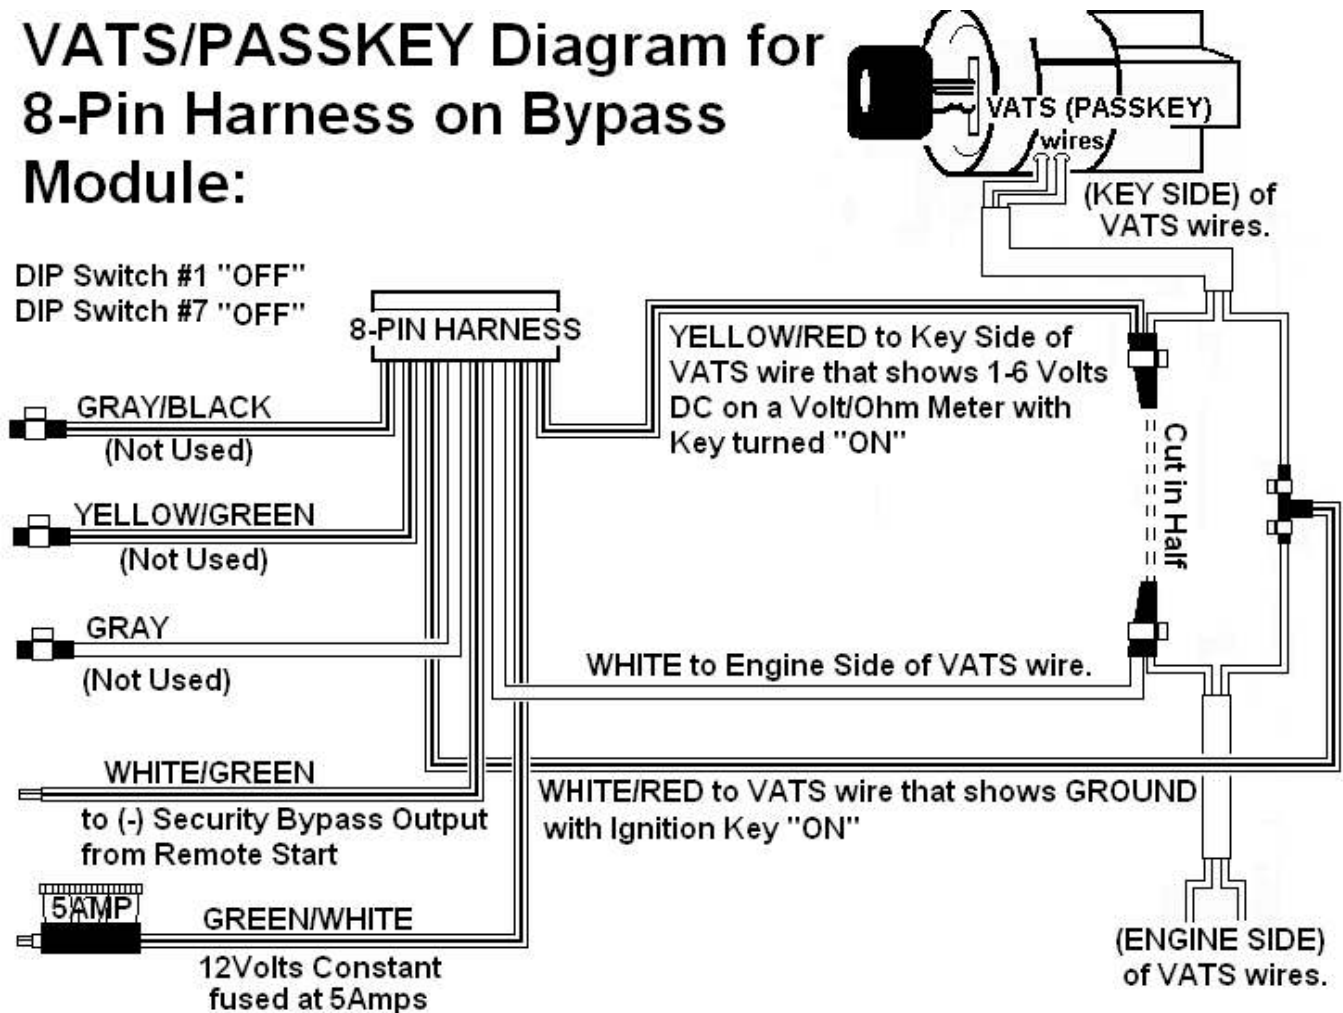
VATS/PASSKEY Diagram for 8-Pin Harness on Bypass Module:

VATS (PASSKEY) wires

(KEY SIDE) of VATS wires.

DIP Switch #1 "OFF"
DIP Switch #7 "OFF"

8-PIN HARNESS

YELLOW/RED to Key Side of VATS wire that shows 1-6 Volts DC on a Volt/Ohm Meter with Key turned "ON"

GRAY/BLACK
(Not Used)

Cut in Half

YELLOW/GREEN
(Not Used)

GRAY
(Not Used)

WHITE to Engine Side of VATS wire.

WHITE/GREEN
to (-) Security Bypass Output from Remote Start

WHITE/RED to VATS wire that shows GROUND with Ignition Key "ON"

5AMP

GREEN/WHITE
12Volts Constant fused at 5Amps

(ENGINE SIDE) of VATS wires.